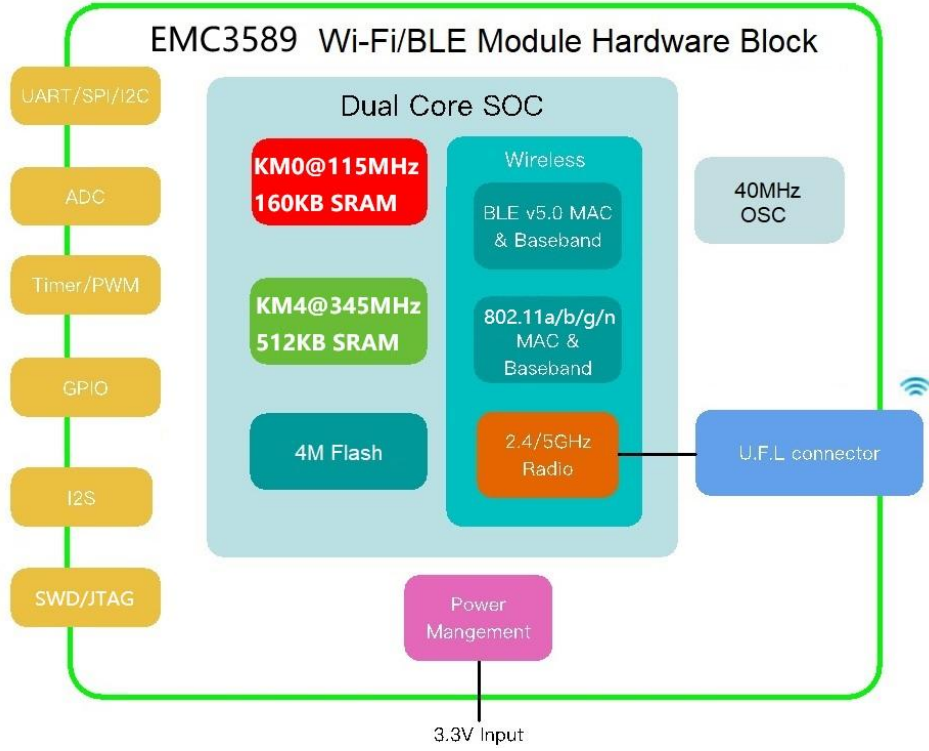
EMC3589 Wi-Fi/BLE Module Hardware Block

UART/SPI/I2C

ADC

Timer/PWM

GPIO

I2S

SWD/JTAG

Dual Core SOC

KM0@115MHz
160KB SRAM

KM4@345MHz
512KB SRAM

4M Flash

Wireless

BLE v5.0 MAC & Baseband

802.11a/b/g/n MAC & Baseband

2.4/5GHz Radio

40MHz OSC

U.F.L connector

Power Mangement

3.3V Input